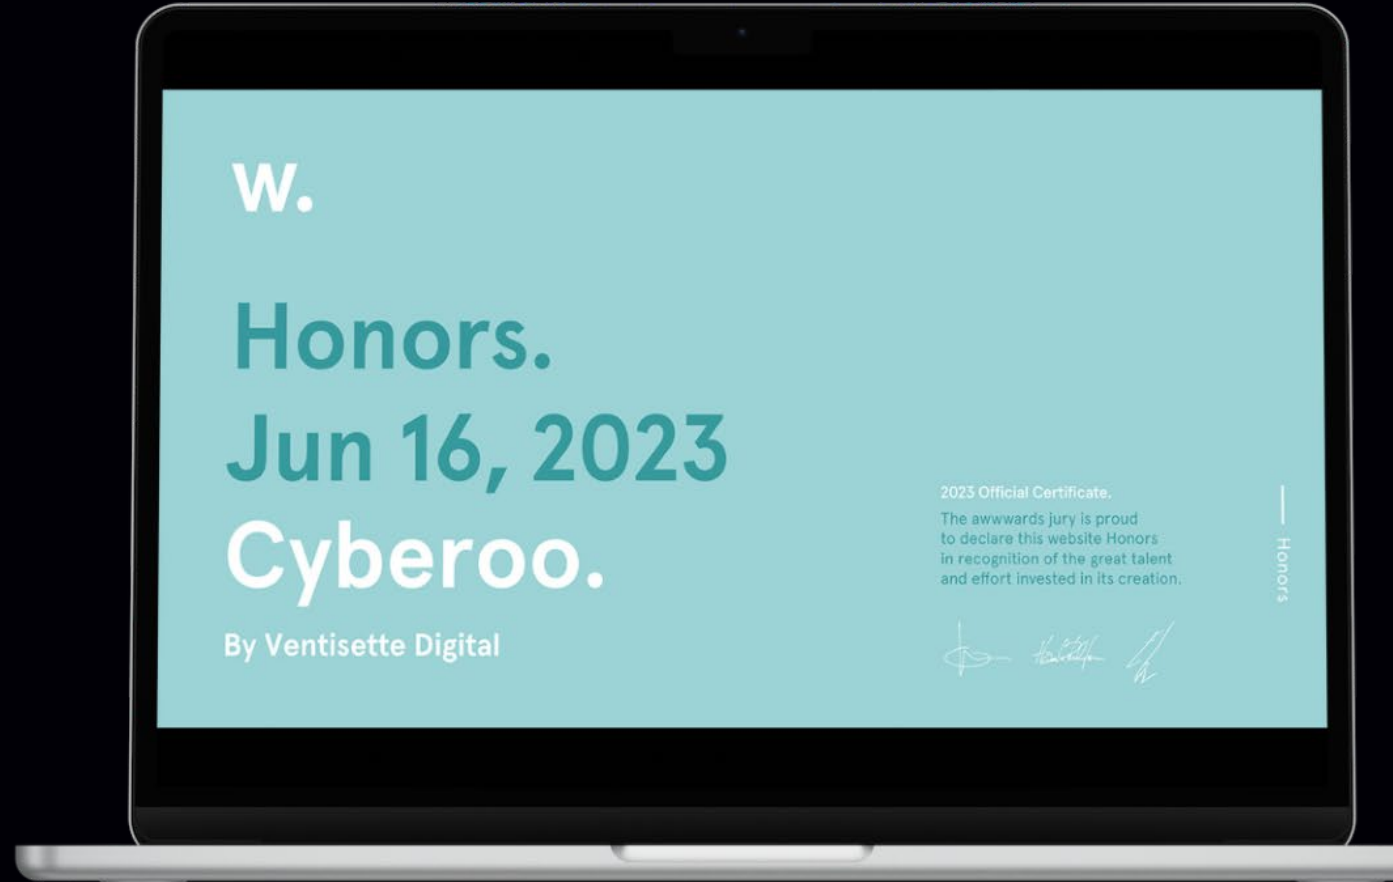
W.

Honors.
Jun 16, 2023
Cyberoo.

By Ventisette Digital

2023 Official Certificate.

The awwwards jury is proud to declare this website Honors in recognition of the great talent and effort invested in its creation.

Honors